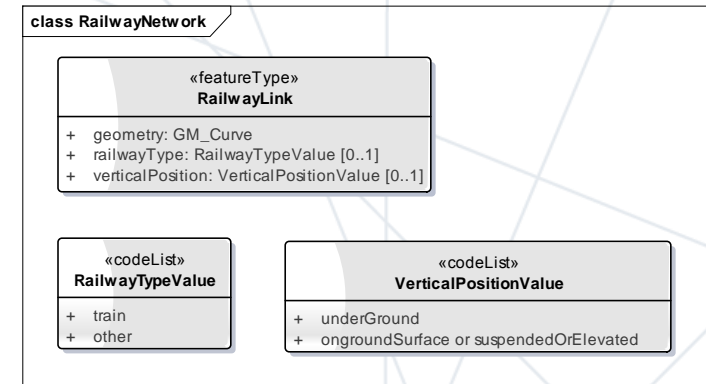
class RailwayNetwork

«featureType»
RailwayLink

+ geometry: GM_Curve
+ railwayType: RailwayTypeValue [0..1]
+ verticalPosition: VerticalPositionValue [0..1]

«codeList»
RailwayTypeValue

+ train
+ other

«codeList»
VerticalPositionValue

+ underGround
+ ongroundSurface or suspendedOrElevated